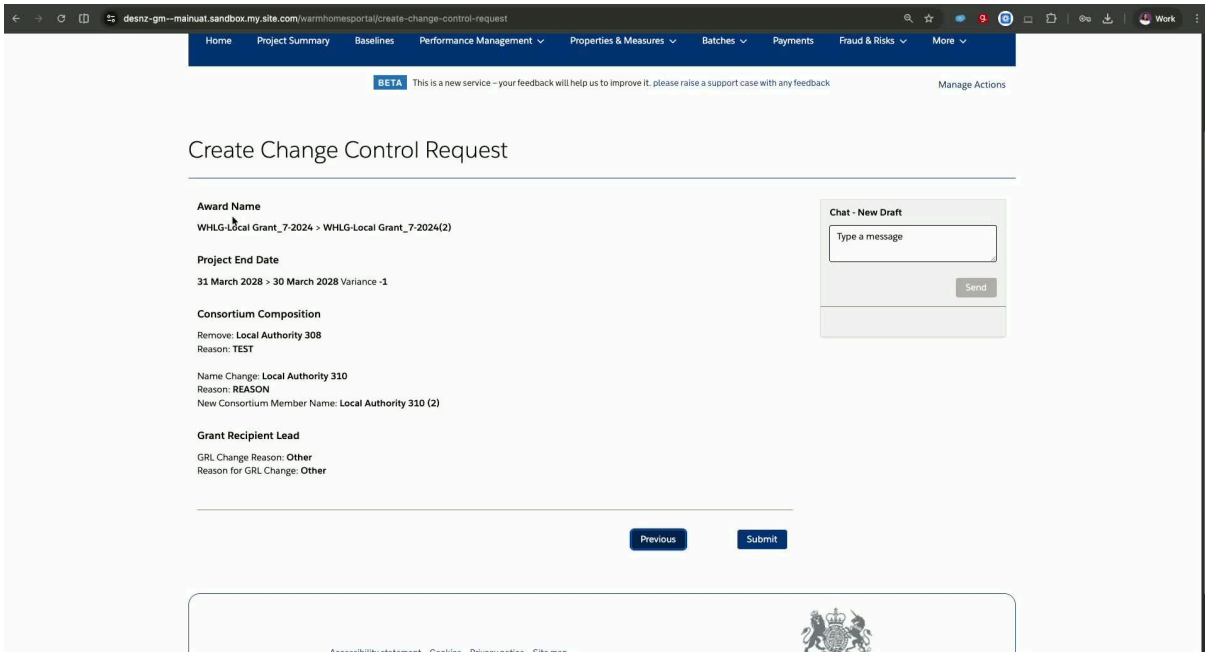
desnz-gm--mainuat.sandbox.my.site.com/warmhomesportal/create-change-control-request

Work

Home Project Summary Baselines Performance Management ∨ Properties & Measures ∨ Batches ∨ Payments Fraud & Risks ∨ More ∨

BETA This is a new service – your feedback will help us to improve it. please raise a support case with any feedback

Manage Actions

Create Change Control Request

Award Name

WHLG-Local Grant_7-2024 > WHLG-Local Grant_7-2024(2)

Project End Date

31 March 2028 > 30 March 2028 Variance -1

Consortium Composition

Remove: Local Authority 308
Reason: TEST

Name Change: Local Authority 310
Reason: REASON
New Consortium Member Name: Local Authority 310 (2)

Grant Recipient Lead

GRL Change Reason: Other
Reason for GRL Change: Other

Chat - New Draft

Type a message

Send

Previous

Submit

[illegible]